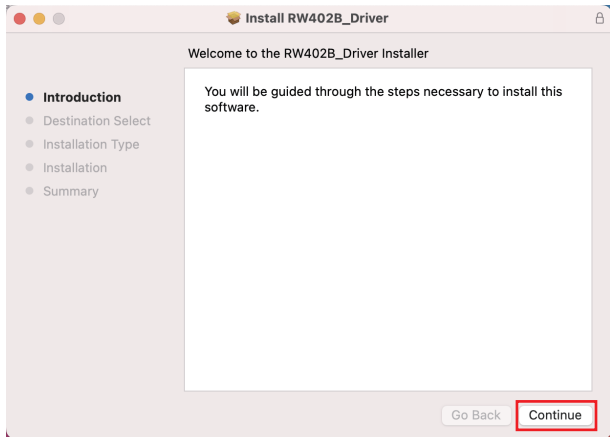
Install RW402B_Driver

Welcome to the RW402B_Driver Installer

Introduction
Destination Select
Installation Type
Installation
Summary

You will be guided through the steps necessary to install this software.

Go Back
Continue